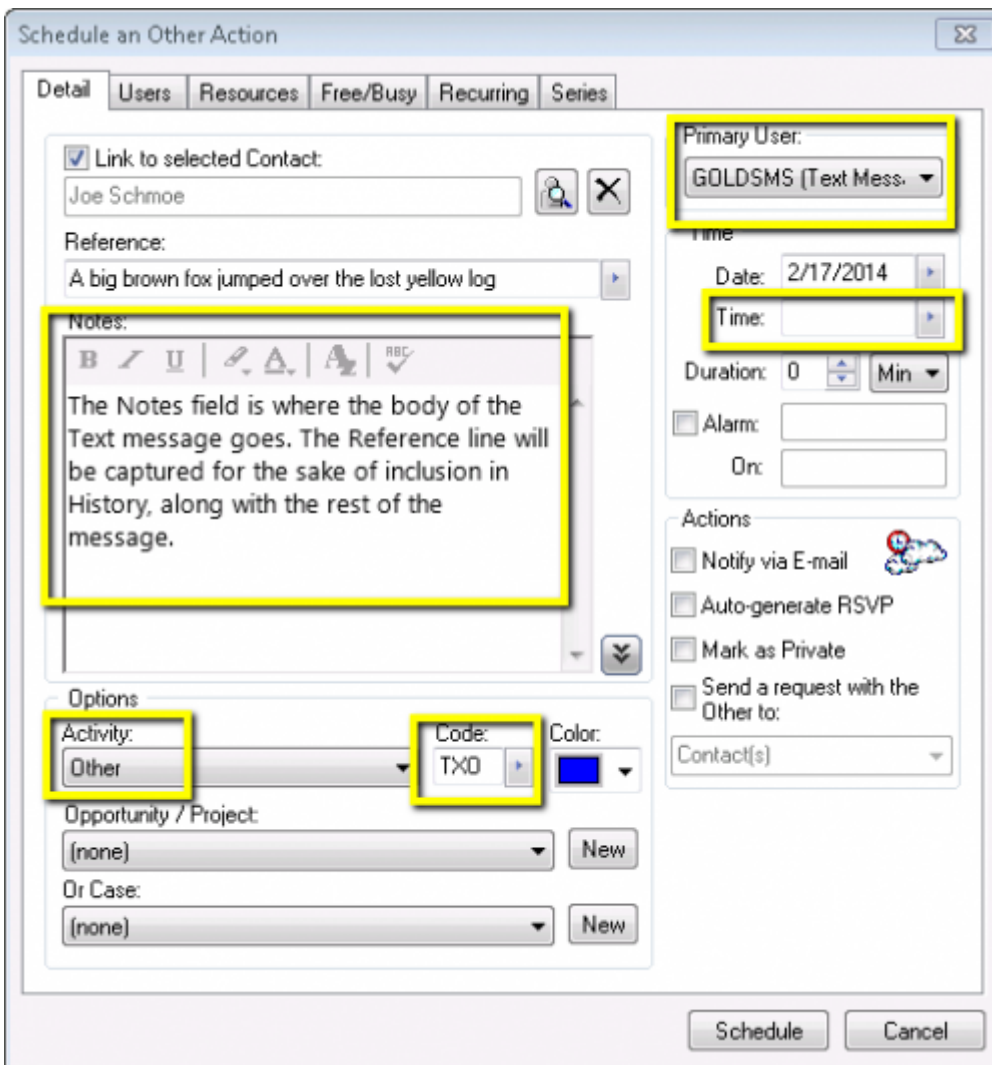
Schedule an Other Action

Detail | Users | Resources | Free/Busy | Recurring | Series

Link to selected Contact:
Joe Schmoe

Reference:
A big brown fox jumped over the lost yellow log

Notes:

B I U

The Notes field is where the body of the Text message goes. The Reference line will be captured for the sake of inclusion in History, along with the rest of the message.

Primary User:
GOLDSMS (Text Mess.

Time

Date: 2/17/2014

Time:

Duration: 0 Min

Alarm:

On:

Actions

Notify via E-mail

Auto-generate RSVP

Mark as Private

Send a request with the Other to:

Contact(s)

Options

Activity:
Other

Code:
TXD

Color:

Opportunity / Project:
(none)
New

Or Case:
(none)
New

Schedule
Cancel